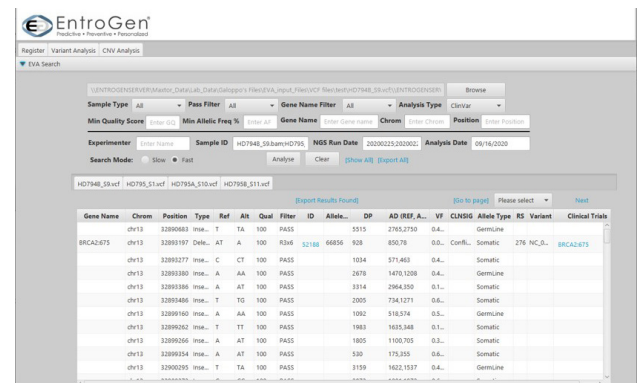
EntroGen
Predictive • Preventive • Personalized

Register | Variant Analysis | CNV Analysis

EVA Search

\\ENTROGENSERVER\Master_Data\Lab_Data\Galoppo's Files\EVA_input_files\VCF files\test\HD7948_S9.vcf;\\ENTROGENSER\ | Browse

Sample Type All | Pass Filter All | Gene Name Filter All | Analysis Type ClinVar

Min Quality Score Enter GQ | Min Allelic Freq % Enter AF | Gene Name Enter Gene name | Chrom Enter Chrom | Position Enter Position

Experimenter Enter Name | Sample ID HD7948_S9.bam;HD795_ | NGS Run Date 20200225;2020022 | Analysis Date 09/16/2020

Search Mode: Slow Fast | Analyse | Clear | [Show All] [Export All]

HD7948_S9.vcf | HD795_S1.vcf | HD795A_S10.vcf | HD795B_S11.vcf

[Export Results Found] | [Go to page] Please select | Next

| Gene Name | Chrom | Position | Type | Ref | Alt | Qual | Filter | ID | Allele... | DP | AD (REF, A... | VF | CLNSIG | Allele Type | RS | Variant | Clinical Trials |
|---|---|---|---|---|---|---|---|---|---|---|---|---|---|---|---|---|---|
| | chr13 | 32890683 | Inse... | T | TA | 100 | PASS | | | 5515 | 2765,2750 | 0.4... | | GermLine | | | |
| BRCA2:675 | chr13 | 32893197 | Dele... | AT | A | 100 | R3x6 | 52188 | 66856 | 928 | 850,78 | 0.0... | Confli... | Somatic | 276 | NC_0... | BRCA2:675 |
| | chr13 | 32893277 | Inse... | C | CT | 100 | PASS | | | 1034 | 571,463 | 0.4... | | Somatic | | | |
| | chr13 | 32893380 | Inse... | A | AA | 100 | PASS | | | 2678 | 1470,1208 | 0.4... | | GermLine | | | |
| | chr13 | 32893386 | Inse... | A | AT | 100 | PASS | | | 3314 | 2964,350 | 0.1... | | Somatic | | | |
| | chr13 | 32893486 | Inse... | T | TG | 100 | PASS | | | 2005 | 734,1271 | 0.6... | | Somatic | | | |
| | chr13 | 32899160 | Inse... | A | AA | 100 | PASS | | | 1092 | 518,574 | 0.5... | | Somatic | | | |
| | chr13 | 32899262 | Inse... | T | TT | 100 | PASS | | | 1983 | 1635,348 | 0.1... | | Somatic | | | |
| | chr13 | 32899266 | Inse... | A | AA | 100 | PASS | | | 1805 | 1100,705 | 0.3... | | Somatic | | | |
| | chr13 | 32899354 | Inse... | A | AT | 100 | PASS | | | 530 | 175,355 | 0.6... | | Somatic | | | |
| | chr13 | 32900295 | Inse... | T | TA | 100 | PASS | | | 3159 | 1622,1537 | 0.4... | | GermLine | | | |